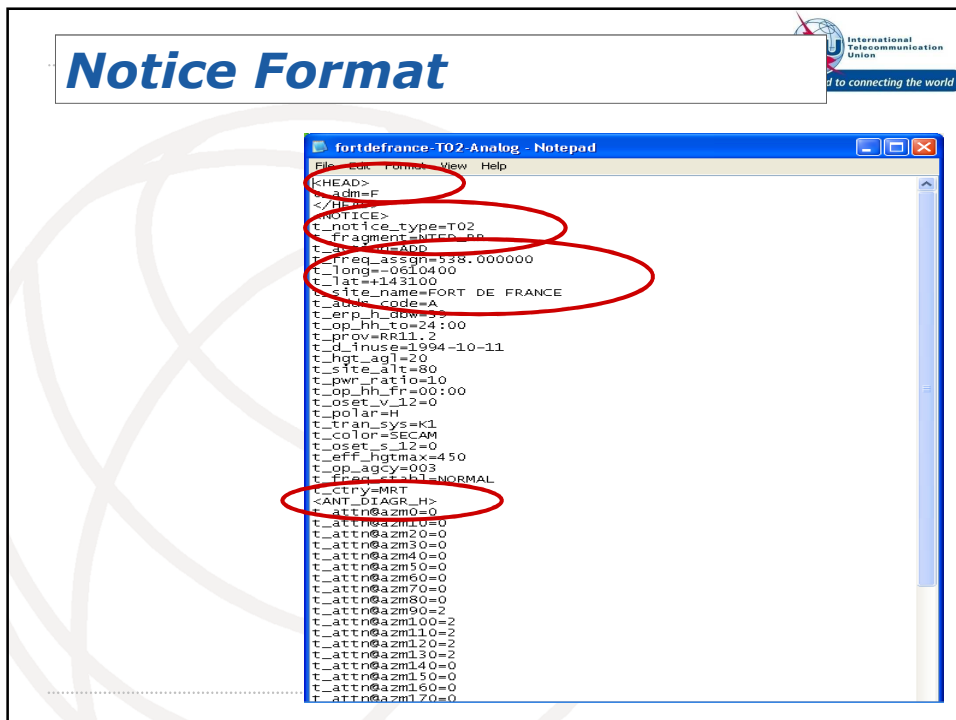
Notice Format

International Telecommunication Union

d to connecting the world

fortdefrance-T02-Analog - Notepad

File Edit Format View Help

<HEAD>
t_adm=F
</HEAD>
<NOTICE>
t_notice_type=T02
t_fragment=NTFD_RR
t_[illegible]=ADD
t_freq_assgn=538.000000
t_long=-0610400
t_lat=+143100
t_site_name=FORT DE FRANCE
t_addr_code=A
t_erp_h_dbw=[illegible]
t_op_hh_to=24:00
t_prov=RR11.2
t_d_inuse=1994-10-11
t_hgt_agl=20
t_site_alt=80
t_pwr_ratio=10
t_op_hh_fr=00:00
t_oset_v_12=0
t_polar=H
t_tran_sys=K1
t_color=SECAM
t_oset_s_12=0
t_eff_hgtmax=450
t_op_agcy=003
t_freq_stabl=NORMAL
t_ctry=MRT
<ANT_DIAGR_H>
t_attn@azm0=0
t_attn@azm10=0
t_attn@azm20=0
t_attn@azm30=0
t_attn@azm40=0
t_attn@azm50=0
t_attn@azm60=0
t_attn@azm70=0
t_attn@azm80=0
t_attn@azm90=2
t_attn@azm100=2
t_attn@azm110=2
t_attn@azm120=2
t_attn@azm130=2
t_attn@azm140=0
t_attn@azm150=0
t_attn@azm160=0
t_attn@azm170=0